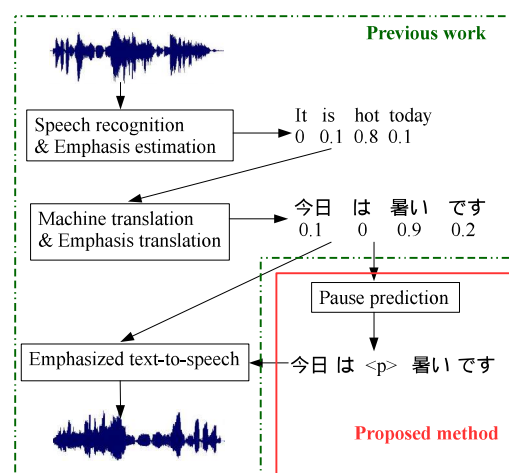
Previous work

Speech recognition & Emphasis estimation

It is hot today
0 0.1 0.8 0.1

Machine translation & Emphasis translation

今日 は 暑い です
0.1 0 0.9 0.2

Pause prediction

Emphasized text-to-speech

今日 は <p> 暑い です

Proposed method